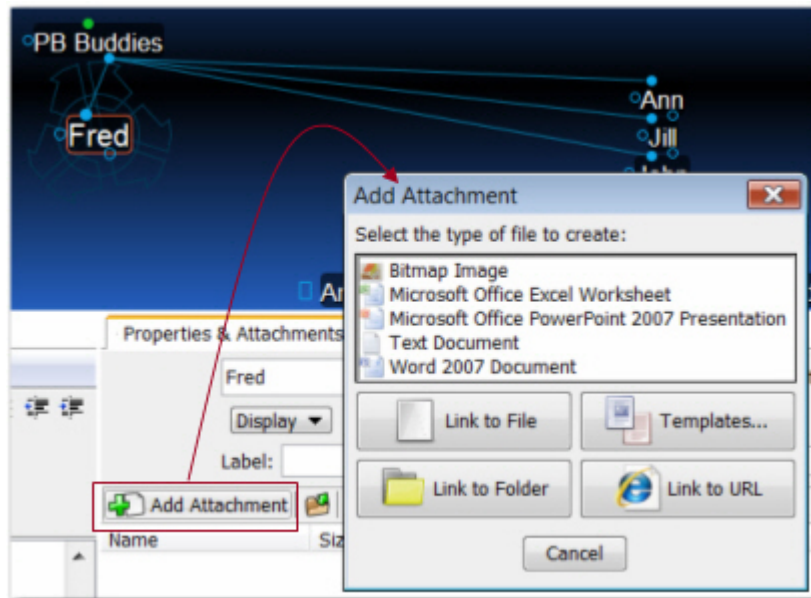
PB Buddies

Fred

Ann

Jill

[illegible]

Ar

Properties & Attachments

Fred

Display ▼

Label:

Add Attachment

Name

Siz

Add Attachment

Select the type of file to create:

Bitmap Image
Microsoft Office Excel Worksheet
Microsoft Office PowerPoint 2007 Presentation
Text Document
Word 2007 Document

Link to File

Templates...

Link to Folder

Link to URL

Cancel